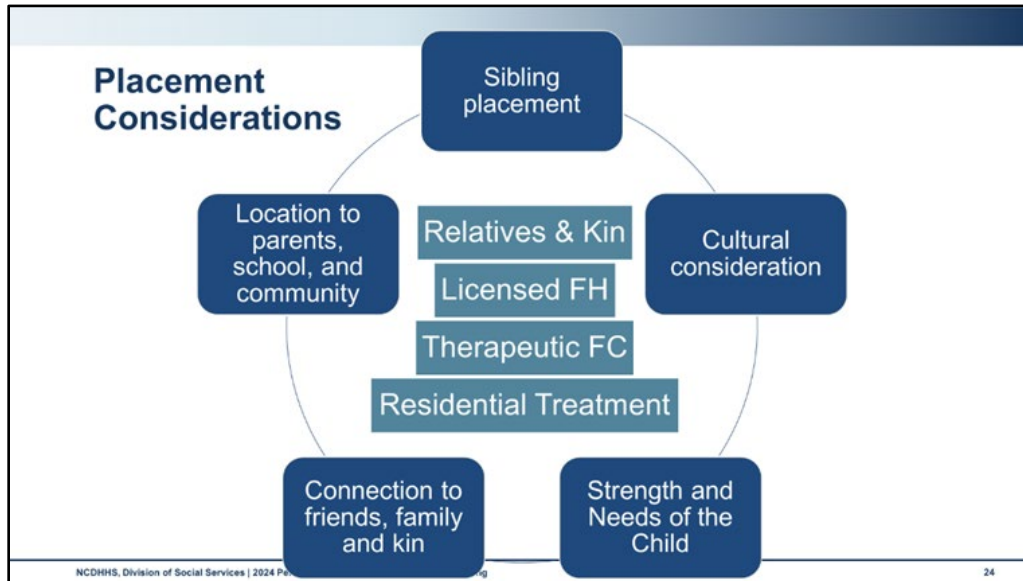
Placement Considerations

Sibling placement

Cultural consideration

Strength and Needs of the Child

Connection to friends, family and kin

Location to parents, school, and community

Relatives & Kin

Licensed FH

Therapeutic FC

Residential Treatment

NCDHHS, Division of Social Services | 2024 Pe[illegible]g

24